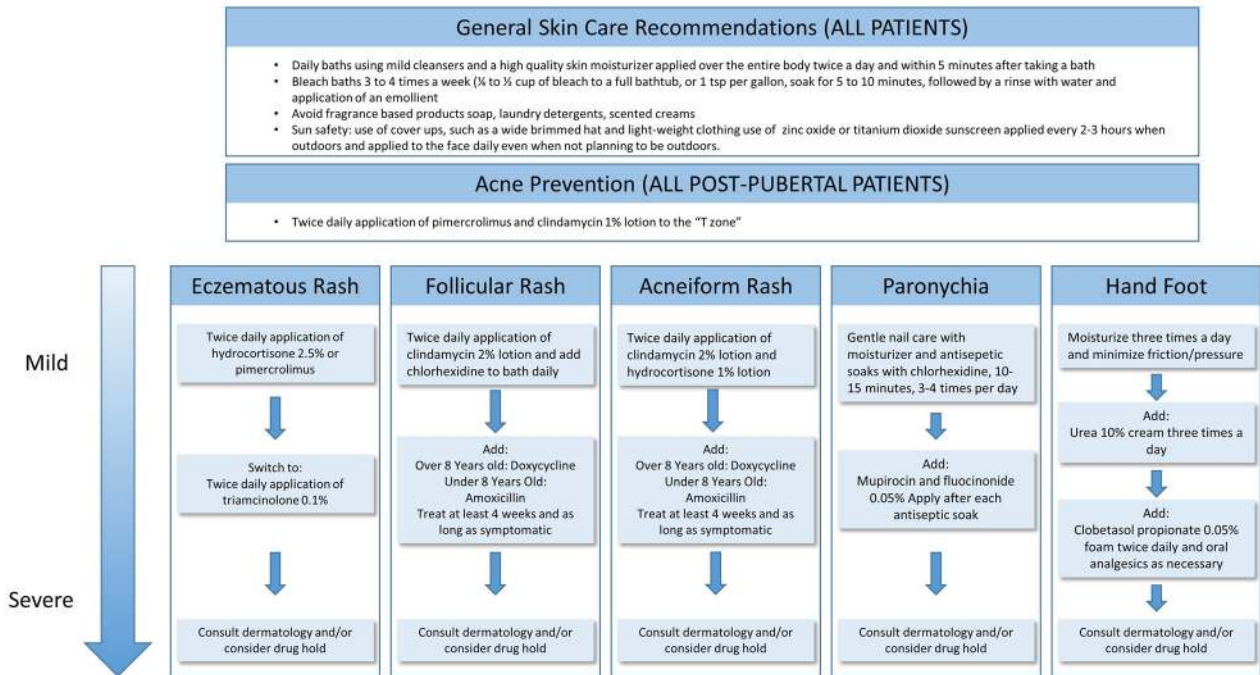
General Skin Care Recommendations (ALL PATIENTS)

• Daily baths using mild cleansers and a high quality skin moisturizer applied over the entire body twice a day and within 5 minutes after taking a bath
• Bleach baths 3 to 4 times a week (¼ to ½ cup of bleach to a full bathtub, or 1 tsp per gallon, soak for 5 to 10 minutes, followed by a rinse with water and application of an emollient
• Avoid fragrance based products soap, laundry detergents, scented creams
• Sun safety: use of cover ups, such as a wide brimmed hat and light-weight clothing use of zinc oxide or titanium dioxide sunscreen applied every 2-3 hours when outdoors and applied to the face daily even when not planning to be outdoors.

Acne Prevention (ALL POST-PUBERTAL PATIENTS)

• Twice daily application of pimercrolimus and clindamycin 1% lotion to the "T zone"

Mild

Severe

Eczematous Rash

Twice daily application of hydrocortisone 2.5% or pimercrolimus

Switch to: Twice daily application of triamcinolone 0.1%

Consult dermatology and/or consider drug hold

Follicular Rash

Twice daily application of clindamycin 2% lotion and add chlorhexidine to bath daily

Add: Over 8 Years old: Doxycycline Under 8 Years Old: Amoxicillin Treat at least 4 weeks and as long as symptomatic

Consult dermatology and/or consider drug hold

Acneiform Rash

Twice daily application of clindamycin 2% lotion and hydrocortisone 1% lotion

Add: Over 8 Years old: Doxycycline Under 8 Years Old: Amoxicillin Treat at least 4 weeks and as long as symptomatic

Consult dermatology and/or consider drug hold

Paronychia

Gentle nail care with moisturizer and antisepetic soaks with chlorhexidine, 10-15 minutes, 3-4 times per day

Add: Mupirocin and fluocinonide 0.05% Apply after each antiseptic soak

Consult dermatology and/or consider drug hold

Hand Foot

Moisturize three times a day and minimize friction/pressure

Add: Urea 10% cream three times a day

Add: Clobetasol propionate 0.05% foam twice daily and oral analgesics as necessary

Consult dermatology and/or consider drug hold